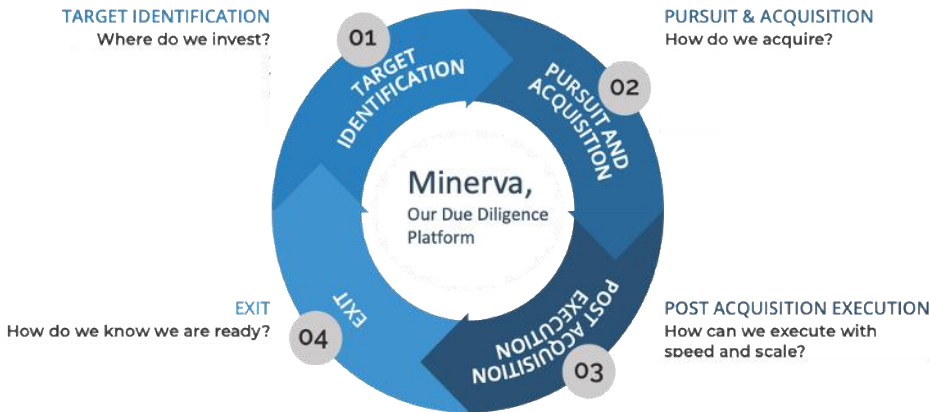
TARGET IDENTIFICATION
Where do we invest?

01

TARGET IDENTIFICATION

PURSUIT & ACQUISITION
How do we acquire?

PURSUIT AND ACQUISITION

02

Minerva,
Our Due Diligence Platform

EXIT
How do we know we are ready?

EXIT

04

POST ACQUISITION EXECUTION

03

POST ACQUISITION EXECUTION
How can we execute with speed and scale?